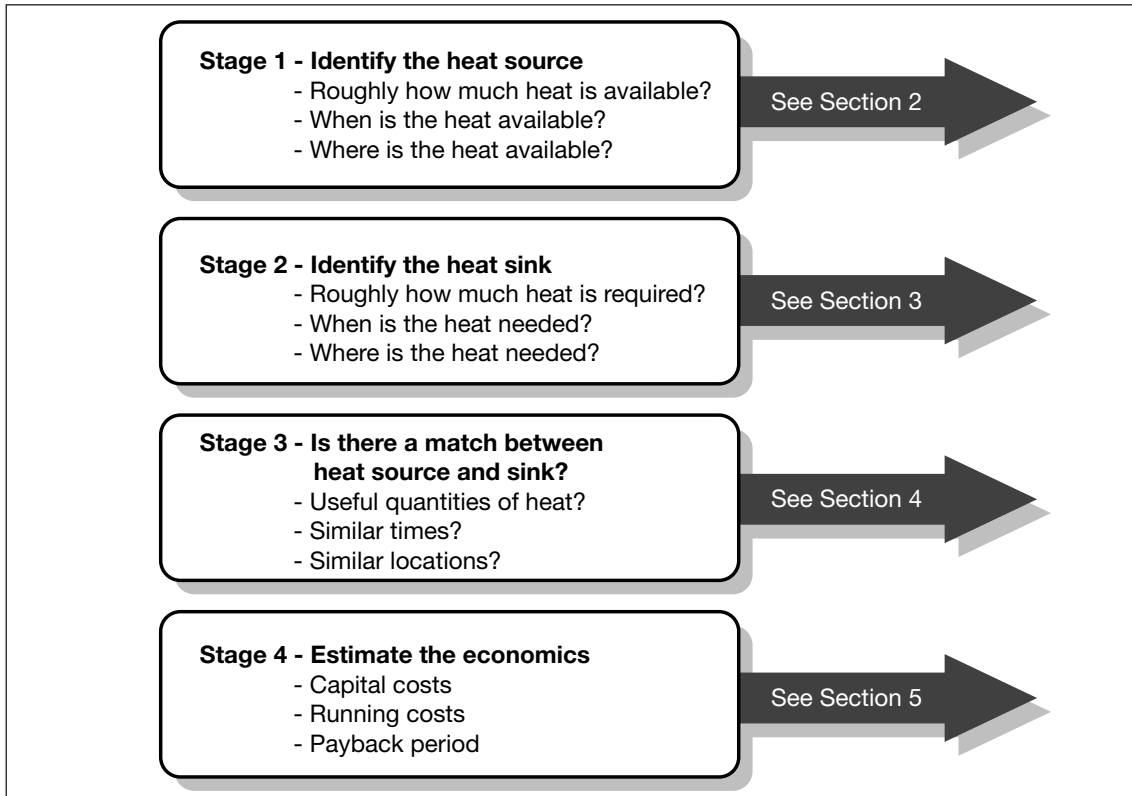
Stage 1 - Identify the heat source
- Roughly how much heat is available?
- When is the heat available?
- Where is the heat available?

See Section 2

Stage 2 - Identify the heat sink
- Roughly how much heat is required?
- When is the heat needed?
- Where is the heat needed?

See Section 3

Stage 3 - Is there a match between heat source and sink?
- Useful quantities of heat?
- Similar times?
- Similar locations?

See Section 4

Stage 4 - Estimate the economics
- Capital costs
- Running costs
- Payback period

See Section 5